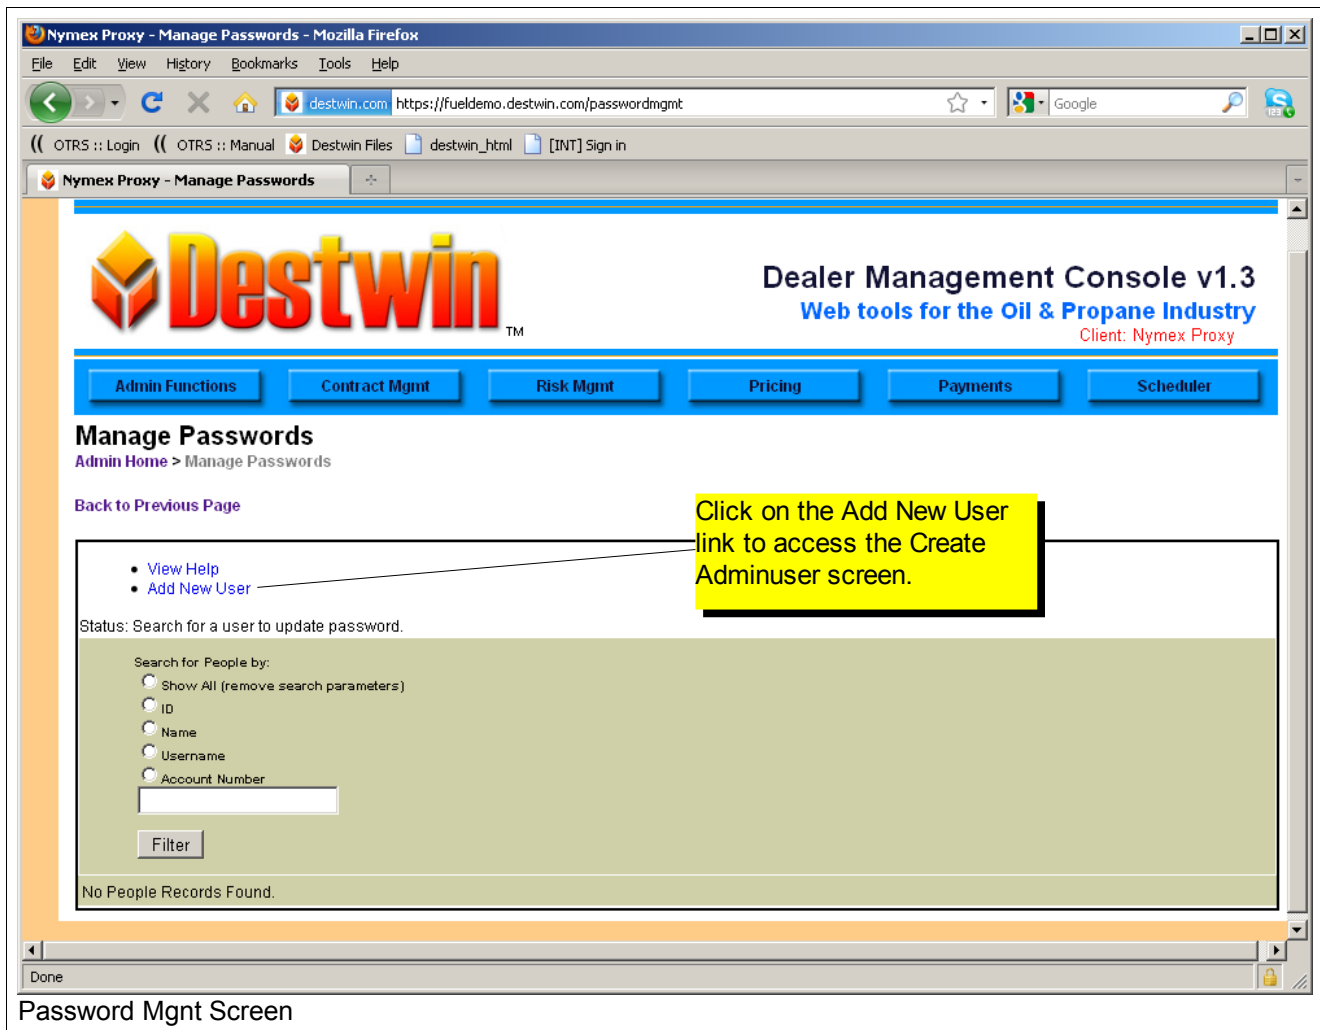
Nymex Proxy - Manage Passwords - Mozilla Firefox

File Edit View History Bookmarks Tools Help

destwin.com https://fueldemo.destwin.com/passwordmgmt

Google

OTRS :: Login OTRS :: Manual Destwin Files destwin_html [INT] Sign in

Nymex Proxy - Manage Passwords

Destwin TM

Dealer Management Console v1.3
Web tools for the Oil & Propane Industry
Client: Nymex Proxy

Admin Functions | Contract Mgmt | Risk Mgmt | Pricing | Payments | Scheduler

Manage Passwords
Admin Home > Manage Passwords

Back to Previous Page

Click on the Add New User link to access the Create Adminuser screen.

- View Help
- Add New User

Status: Search for a user to update password.

Search for People by:
Show All (remove search parameters)
ID
Name
Username
Account Number

Filter

No People Records Found.

Done

Password Mgnt Screen